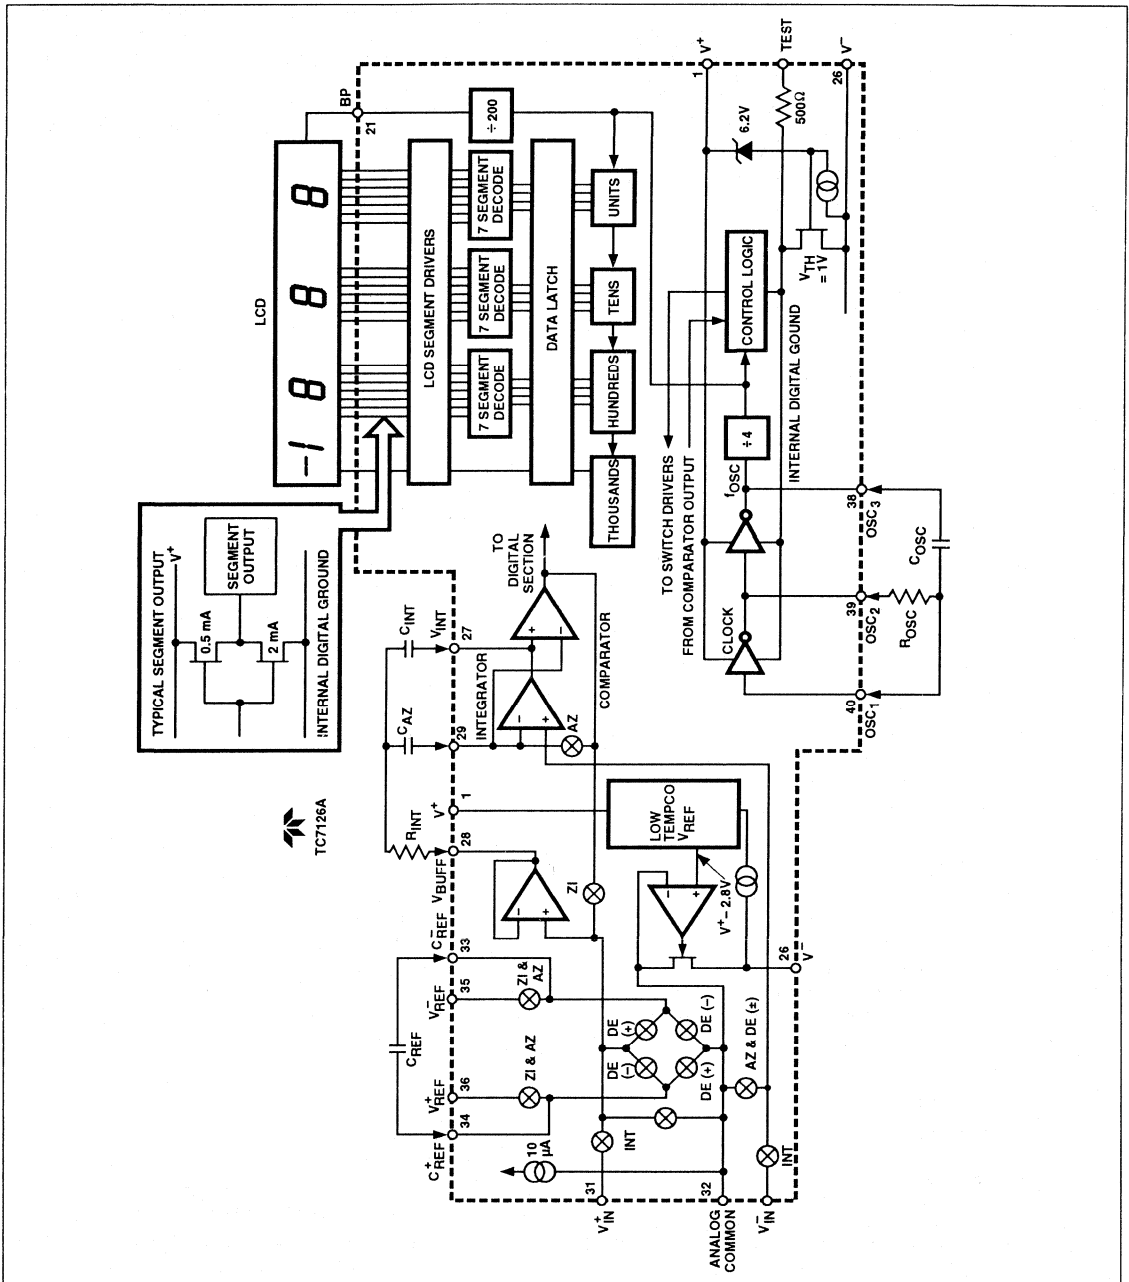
TC7126A

TYPICAL SEGMENT OUTPUT
$V^+$
0.5 mA
2 mA
SEGMENT OUTPUT
INTERNAL DIGITAL GROUND

LCD
BP
21
LCD SEGMENT DRIVERS
7 SEGMENT DECODE
7 SEGMENT DECODE
7 SEGMENT DECODE
DATA LATCH
$\div 200$
UNITS
TENS
HUNDREDS
THOUSANDS

$V^+$
1
TEST
$500\Omega$
6.2V
$V^-$
26
CONTROL LOGIC
$V_{TH} = 1V$
INTERNAL DIGITAL GOUND
$\div 4$
$f_{OSC}$
TO SWITCH DRIVERS
FROM COMPARATOR OUTPUT
CLOCK
TO DIGITAL SECTION
COMPARATOR
INTEGRATOR
$C_{INT}$
$V_{INT}$
27
$C_{AZ}$
29
AZ
$R_{INT}$
$V^+$
1
28
$V_{BUFF}$
ZI
LOW TEMPCO $V_{REF}$
$V^+ - 2.8V$
26
$V^-$
$C_{REF}^-$
33
$V_{REF}^-$
35
ZI & AZ
$C_{REF}$
$V_{REF}^+$
36
ZI & AZ
$C_{REF}^+$
34
10 µA
DE (+)
DE (–)
DE (–)
DE (+)
AZ & DE (±)
INT
INT
$V_{IN}^+$
31
ANALOG COMMON
32
$V_{IN}^-$
40
$OSC_1$
39
$OSC_2$
$R_{OSC}$
38
$OSC_3$
$C_{OSC}$